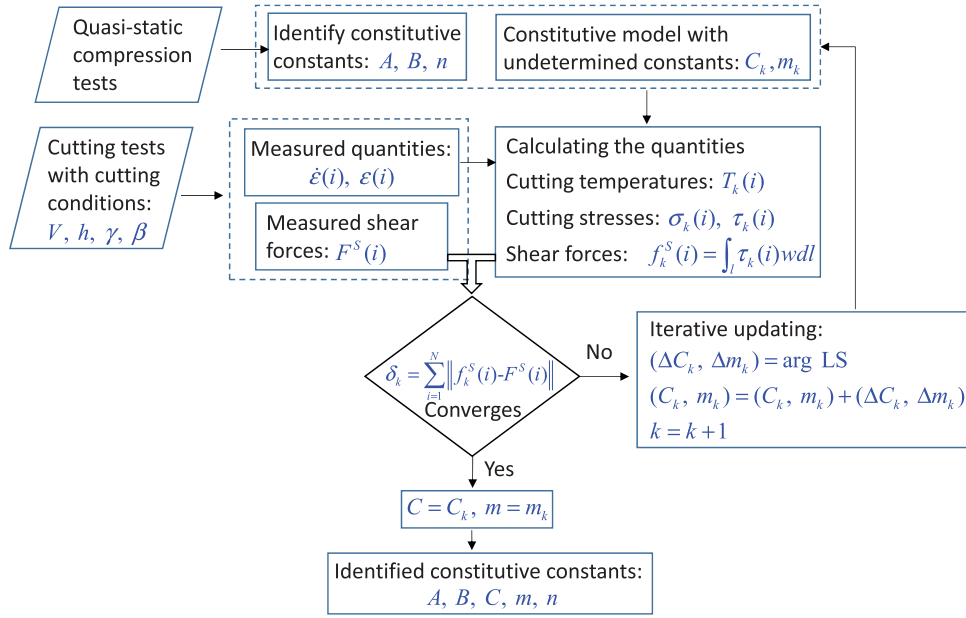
Quasi-static compression tests

Identify constitutive constants: $A, B, n$

Constitutive model with undetermined constants: $C_k, m_k$

Cutting tests with cutting conditions: $V, h, \gamma, \beta$

Measured quantities: $\dot{\varepsilon}(i), \varepsilon(i)$

Measured shear forces: $F^S(i)$

Calculating the quantities

Cutting temperatures: $T_k(i)$

Cutting stresses: $\sigma_k(i), \tau_k(i)$

Shear forces: $f_k^S(i) = \int_l \tau_k(i) wdl$

$\delta_k = \sum_{i=1}^{N} \left\| f_k^S(i) \text{-} F^S(i) \right\|$

Converges

No

Iterative updating:

$(\Delta C_k, \Delta m_k) = \arg \text{ LS}$

$(C_k, m_k) = (C_k, m_k) + (\Delta C_k, \Delta m_k)$

$k = k+1$

Yes

$C = C_k, m = m_k$

Identified constitutive constants: $A, B, C, m, n$